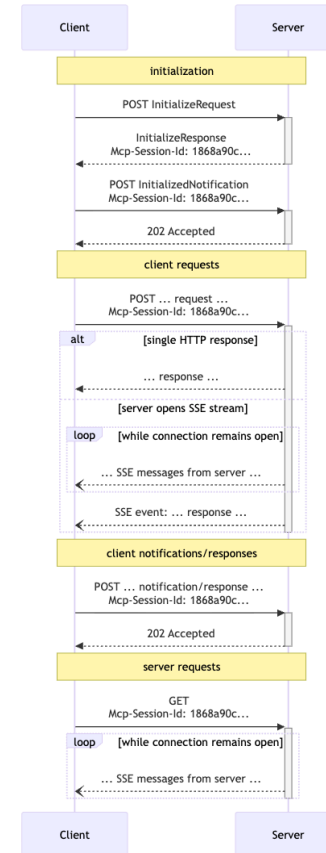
Client

Server

initialization

POST InitializeRequest

InitializeResponse
Mcp-Session-Id: 1868a90c...

POST InitializedNotification
Mcp-Session-Id: 1868a90c...

202 Accepted

client requests

POST ... request ...
Mcp-Session-Id: 1868a90c...

alt

[single HTTP response]

... response ...

[server opens SSE stream]

loop

[while connection remains open]

... SSE messages from server ...

SSE event: ... response ...

client notifications/responses

POST ... notification/response ...
Mcp-Session-Id: 1868a90c...

202 Accepted

server requests

GET
Mcp-Session-Id: 1868a90c...

loop

[while connection remains open]

... SSE messages from server ...

Client

Server